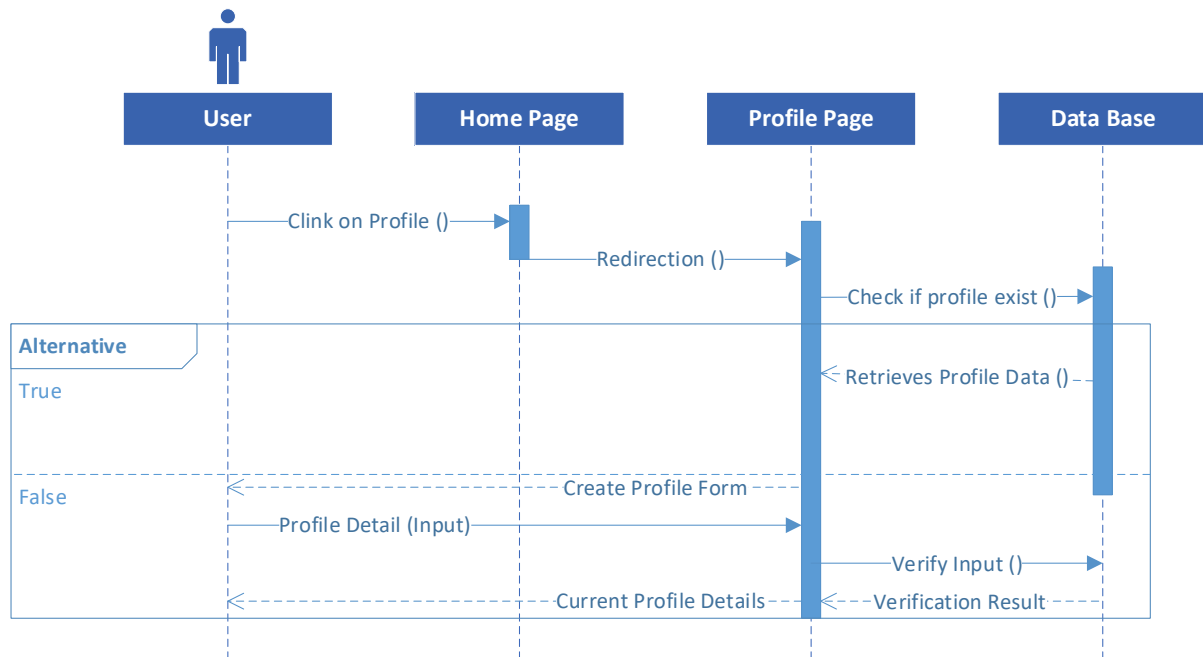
User

Home Page

Profile Page

Data Base

Clink on Profile ()

Redirection ()

Check if profile exist ()

Alternative

True

Retrieves Profile Data ()

False

Create Profile Form

Profile Detail (Input)

Verify Input ()

Current Profile Details

Verification Result